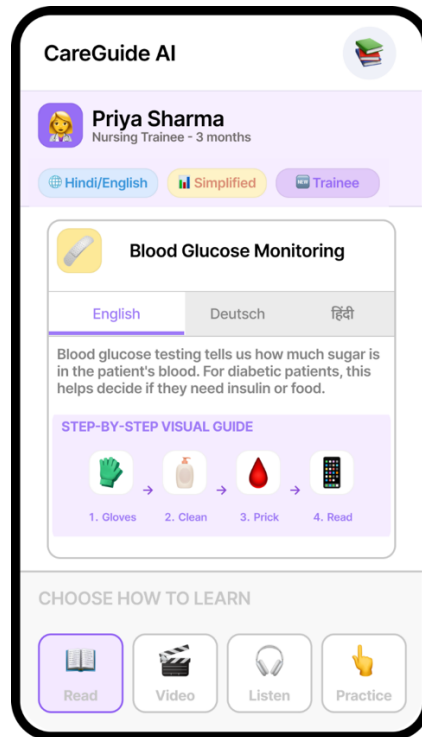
CareGuide AI

Priya Sharma
Nursing Trainee - 3 months

Hindi/English | Simplified | Trainee

Blood Glucose Monitoring

| English | Deutsch | हिंदी |
|---|---|---|

Blood glucose testing tells us how much sugar is in the patient's blood. For diabetic patients, this helps decide if they need insulin or food.

STEP-BY-STEP VISUAL GUIDE

1. Gloves → 2. Clean → 3. Prick → 4. Read

CHOOSE HOW TO LEARN

Read | Video | Listen | Practice